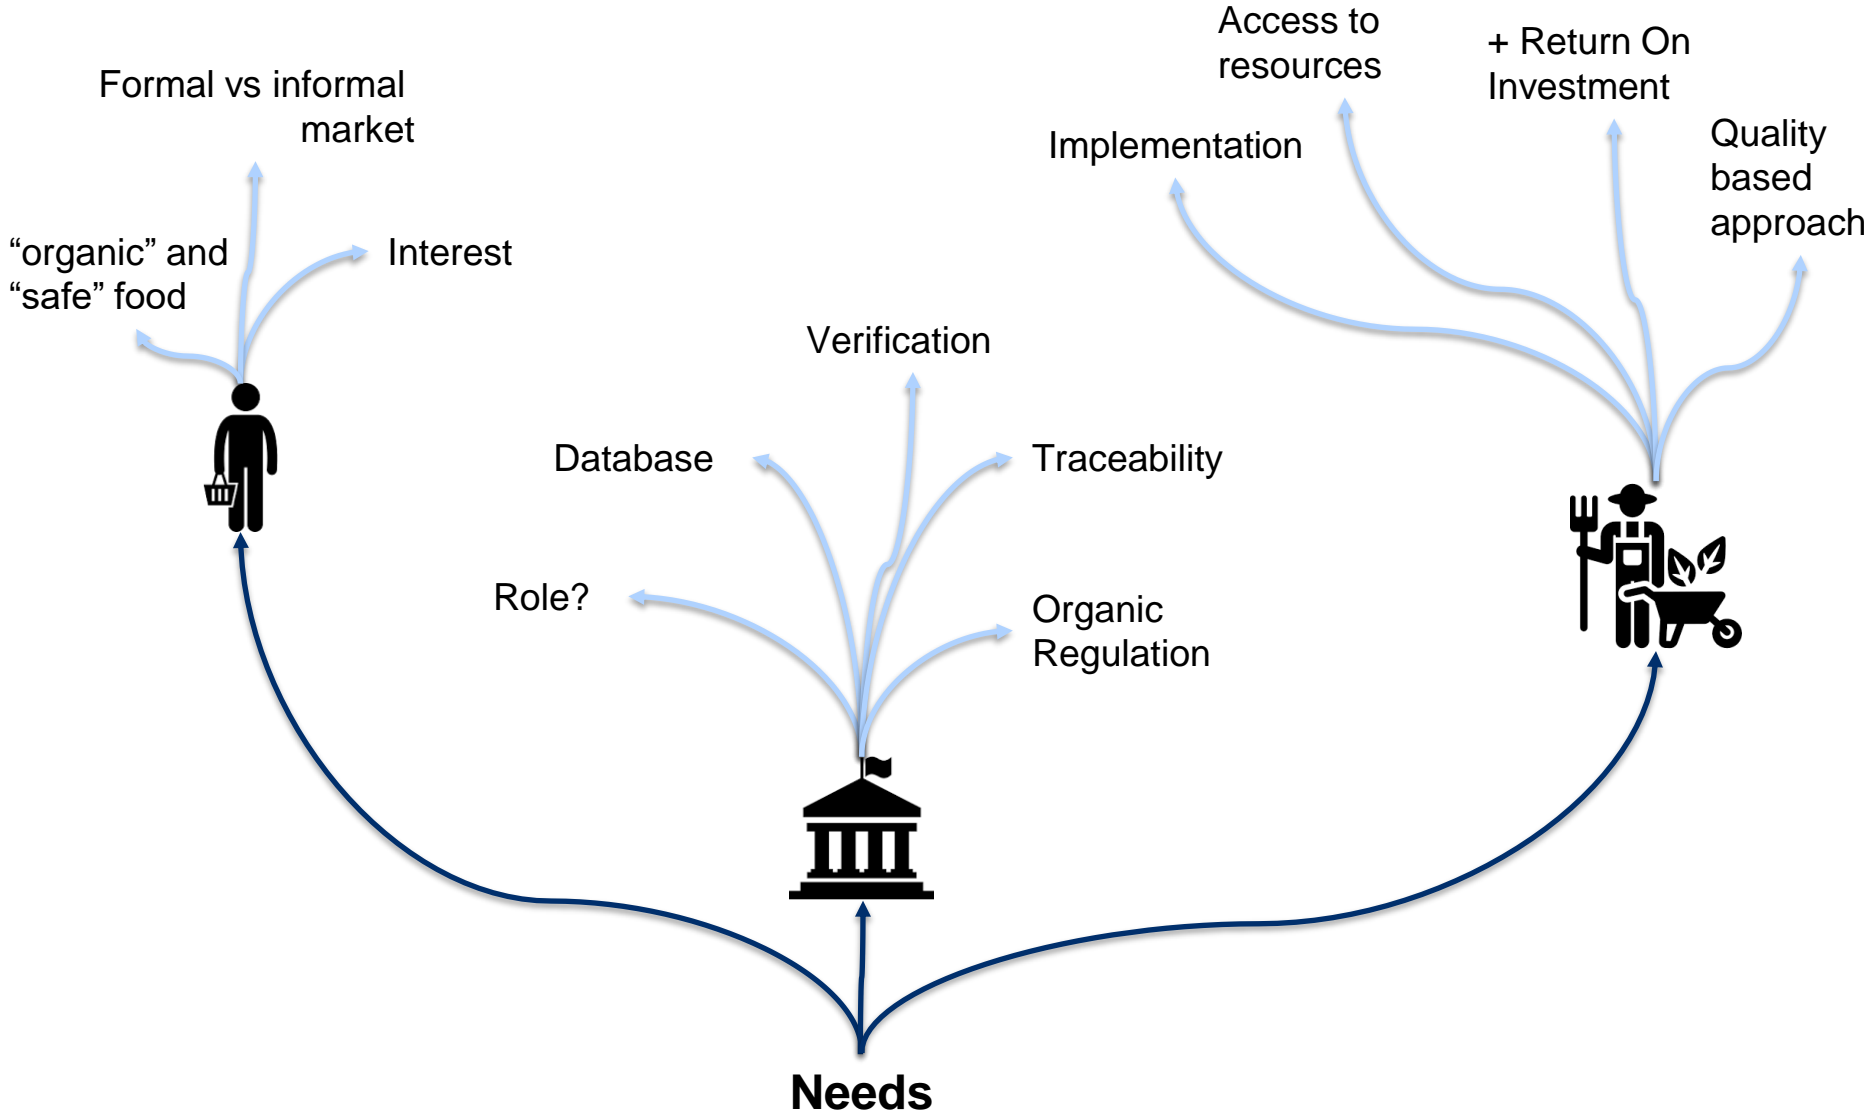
Formal vs informal market

"organic" and "safe" food

Interest

Verification

Database

Traceability

Role?

Organic Regulation

Access to resources

+ Return On Investment

Implementation

Quality based approach

Needs